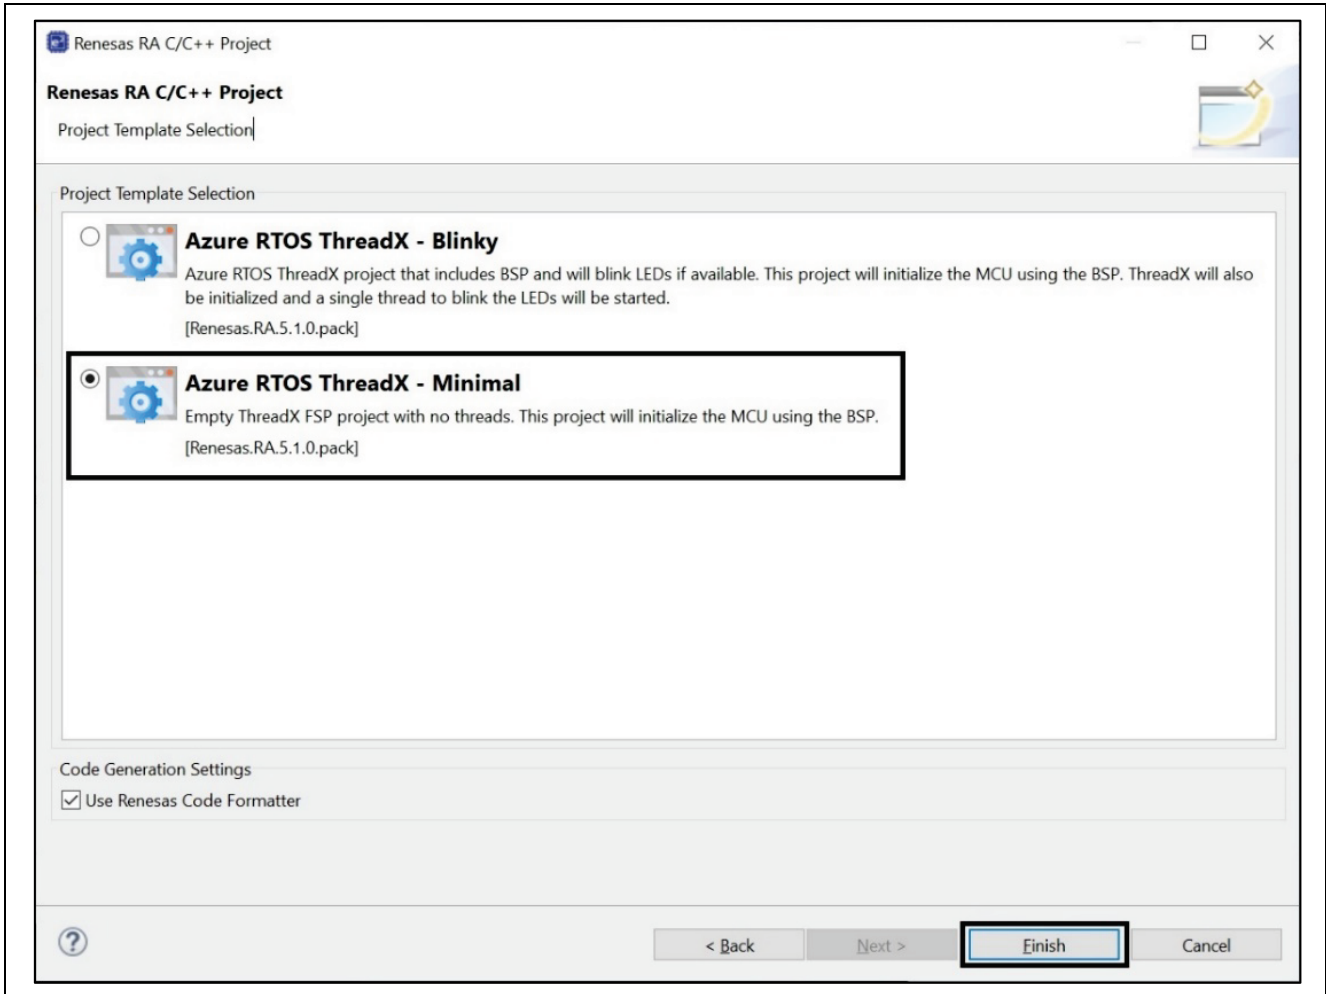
Renesas RA C/C++ Project

Renesas RA C/C++ Project

Project Template Selection

Project Template Selection

Azure RTOS ThreadX - Blinky

Azure RTOS ThreadX project that includes BSP and will blink LEDs if available. This project will initialize the MCU using the BSP. ThreadX will also be initialized and a single thread to blink the LEDs will be started.

[Renesas.RA.5.1.0.pack]

Azure RTOS ThreadX - Minimal

Empty ThreadX FSP project with no threads. This project will initialize the MCU using the BSP.

[Renesas.RA.5.1.0.pack]

Code Generation Settings

Use Renesas Code Formatter

?

< Back

Next >

Finish

Cancel